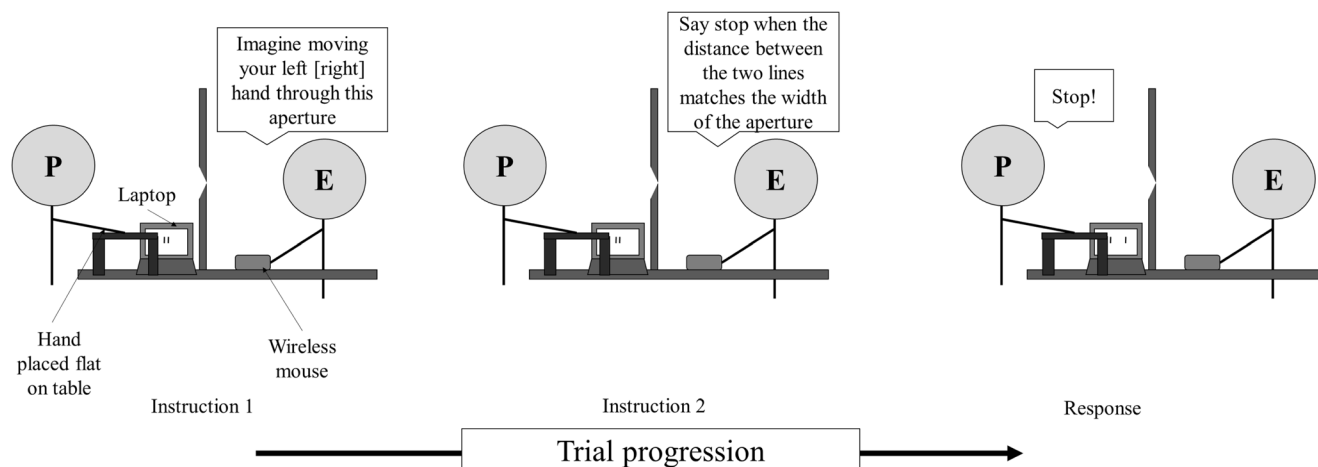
Imagine moving your left [right] hand through this aperture

P

E

Laptop

Hand placed flat on table

Wireless mouse

Instruction 1

Say stop when the distance between the two lines matches the width of the aperture

P

E

Instruction 2

Stop!

P

E

Response

Trial progression